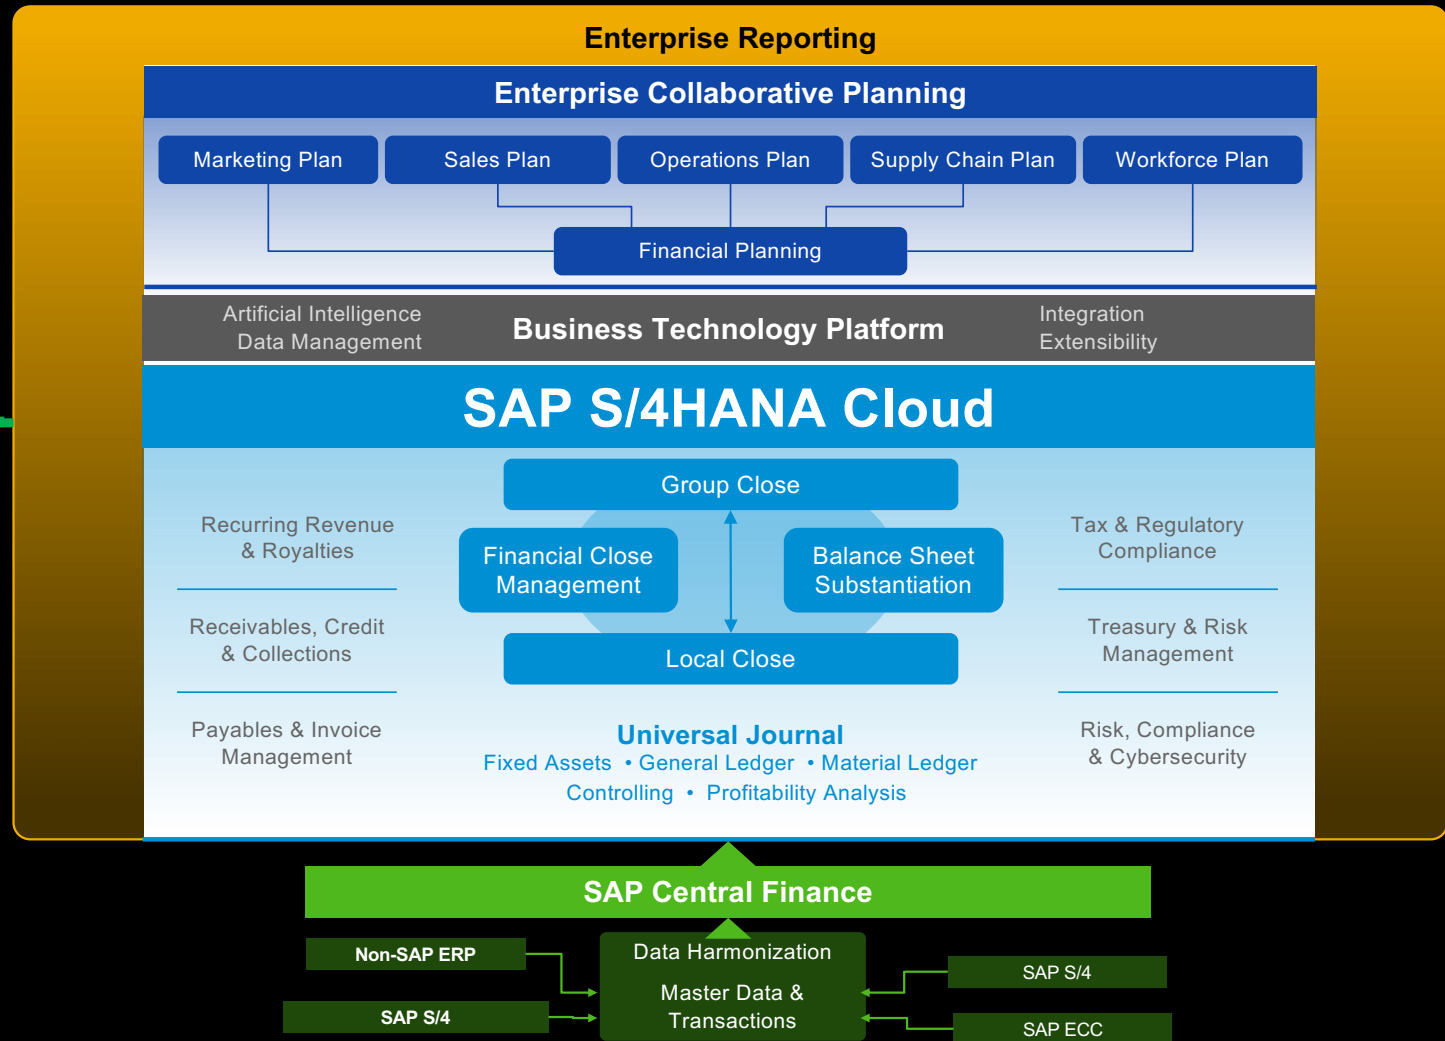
Enterprise Reporting

Enterprise Collaborative Planning

Marketing Plan
Sales Plan
Operations Plan
Supply Chain Plan
Workforce Plan

Financial Planning

Artificial Intelligence
Data Management

Business Technology Platform

Integration
Extensibility

SAP S/4HANA Cloud

Recurring Revenue & Royalties

Receivables, Credit & Collections

Payables & Invoice Management

Group Close

Financial Close Management

Balance Sheet Substantiation

Local Close

Tax & Regulatory Compliance

Treasury & Risk Management

Risk, Compliance & Cybersecurity

Universal Journal
Fixed Assets • General Ledger • Material Ledger
Controlling • Profitability Analysis

SAP Central Finance

Non-SAP ERP
SAP S/4

Data Harmonization

Master Data & Transactions

SAP S/4
SAP ECC